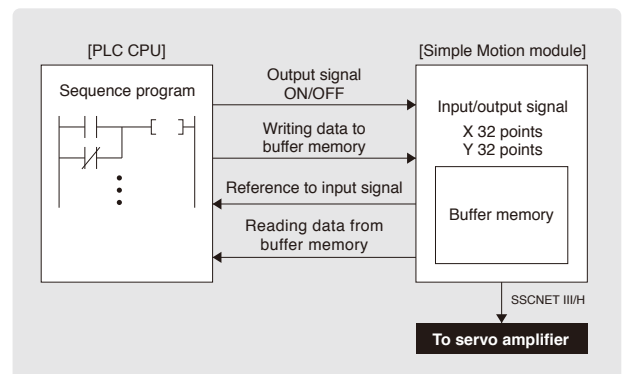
[PLC CPU]

Sequence program

Output signal ON/OFF

Writing data to buffer memory

Reference to input signal

Reading data from buffer memory

[Simple Motion module]

Input/output signal
X 32 points
Y 32 points

Buffer memory

SSCNET III/H

To servo amplifier